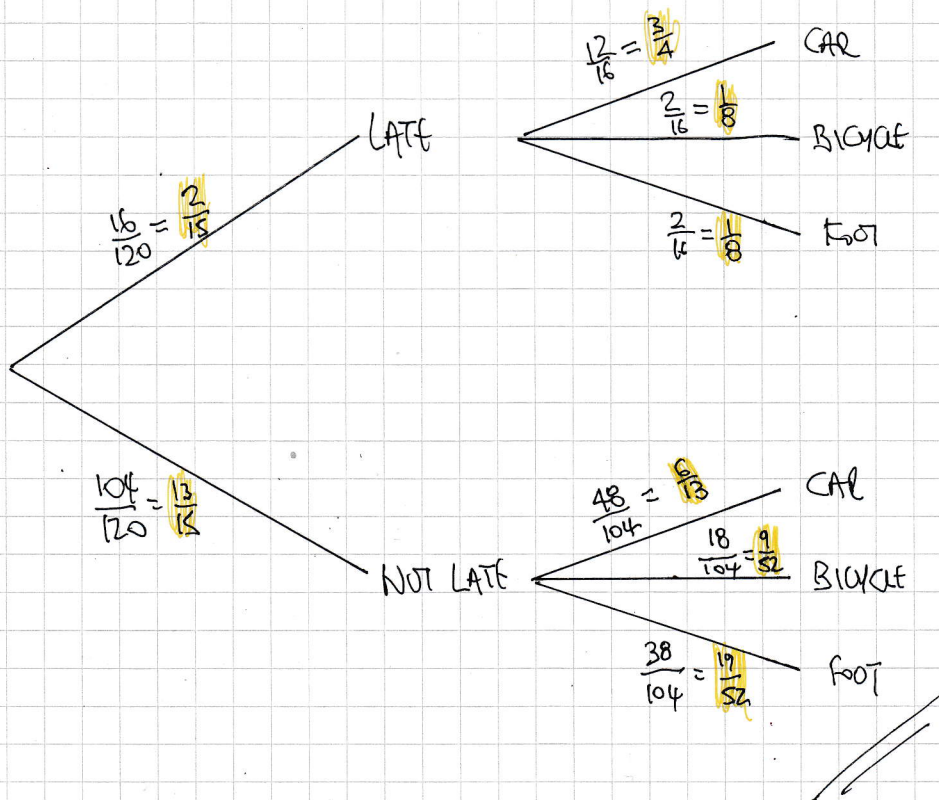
$\frac{16}{120} = \frac{2}{15}$

LATE

$\frac{12}{16} = \frac{3}{4}$ CAR

$\frac{2}{16} = \frac{1}{8}$ BICYCLE

$\frac{2}{16} = \frac{1}{8}$ FOOT

$\frac{104}{120} = \frac{13}{15}$

NOT LATE

$\frac{48}{104} = \frac{6}{13}$ CAR

$\frac{18}{104} = \frac{9}{52}$ BICYCLE

$\frac{38}{104} = \frac{19}{52}$ FOOT